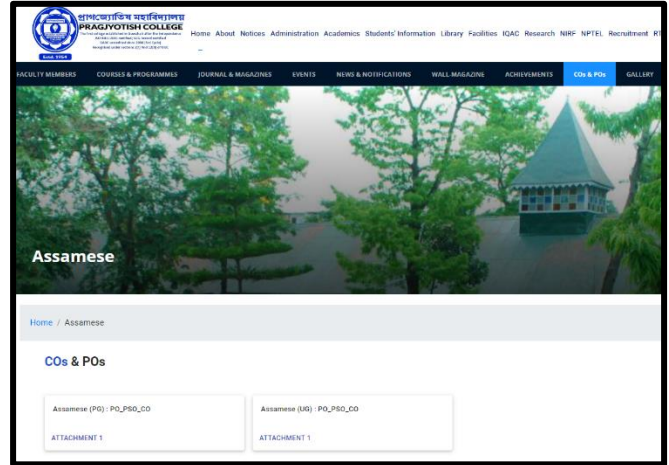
প্ৰাগজ্যোতিষ মহাবিদ্যালয়
PRAGJYOTISH COLLEGE
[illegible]
Estd. 1954

Home About Notices Administration Academics Students' Information Library Facilities IQAC Research NIRF NPTEL Recruitment RT

FACULTY MEMBERS COURSES & PROGRAMMES JOURNAL & MAGAZINES EVENTS NEWS & NOTIFICATIONS WALL-MAGAZINE ACHIEVEMENTS COs & POs GALLERY

Assamese

Home / Assamese

COs & POs

Assamese (PG) : PO_PSO_CO
ATTACHMENT 1

Assamese (UG) : PO_PSO_CO
ATTACHMENT 1